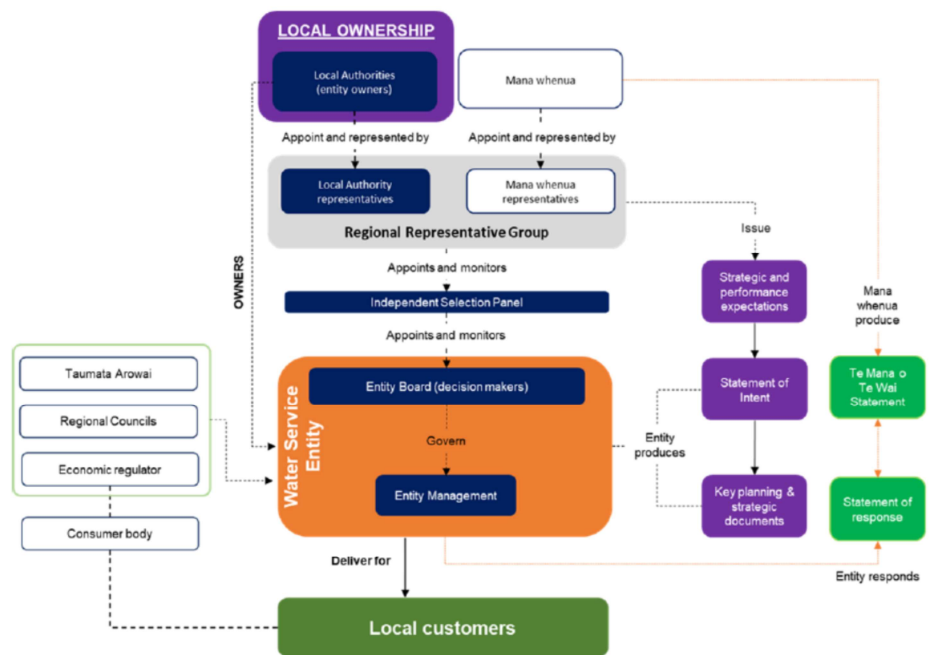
LOCAL OWNERSHIP

Local Authorities (entity owners)

Mana whenua

Appoint and represented by

Appoint and represented by

Local Authority representatives

Mana whenua representatives

Regional Representative Group

OWNERS

Appoints and monitors

Independent Selection Panel

Appoints and monitors

Issue

Strategic and performance expectations

Mana whenua produce

Taumata Arowai

Regional Councils

Economic regulator

Consumer body

Water Service Entity

Entity Board (decision makers)

Govern

Entity Management

Statement of Intent

Te Mana o Te Wai Statement

Entity produces

Key planning & strategic documents

Statement of response

Deliver for

Entity responds

Local customers